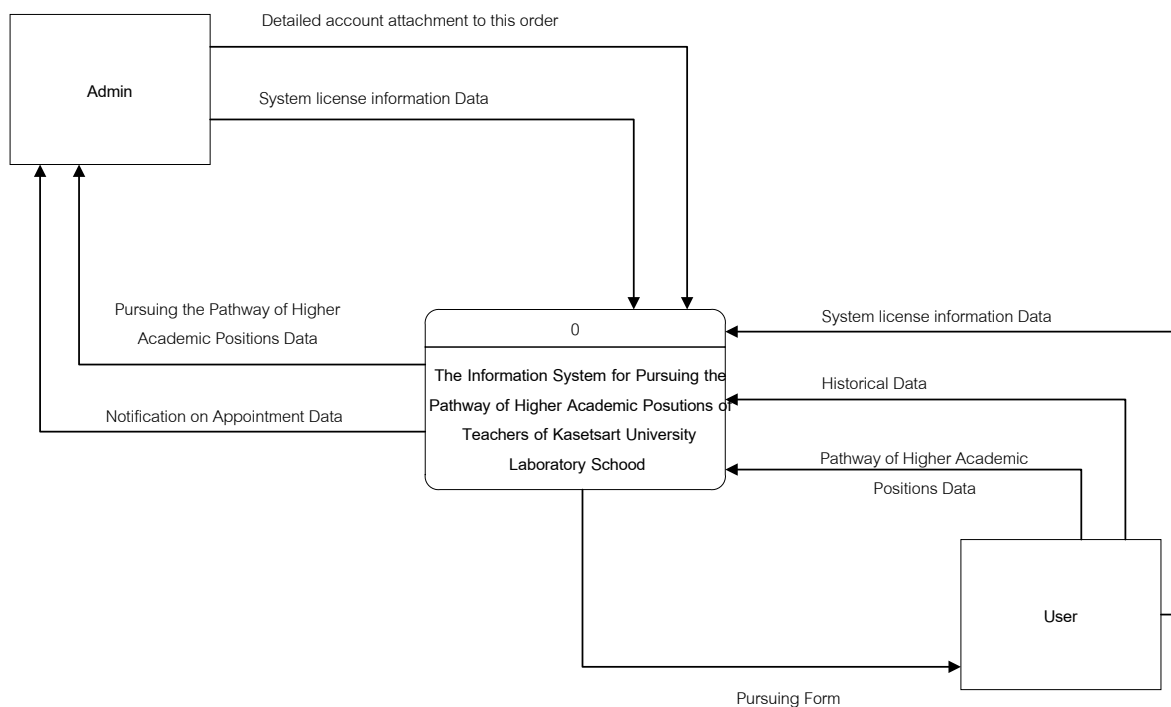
Detailed account attachment to this order

Admin

System license information Data

Pursuing the Pathway of Higher Academic Positions Data

Notification on Appointment Data

0

The Information System for Pursuing the Pathway of Higher Academic Posutions of Teachers of Kasetsart University Laboratory Schood

System license information Data

Historical Data

Pathway of Higher Academic Positions Data

User

Pursuing Form